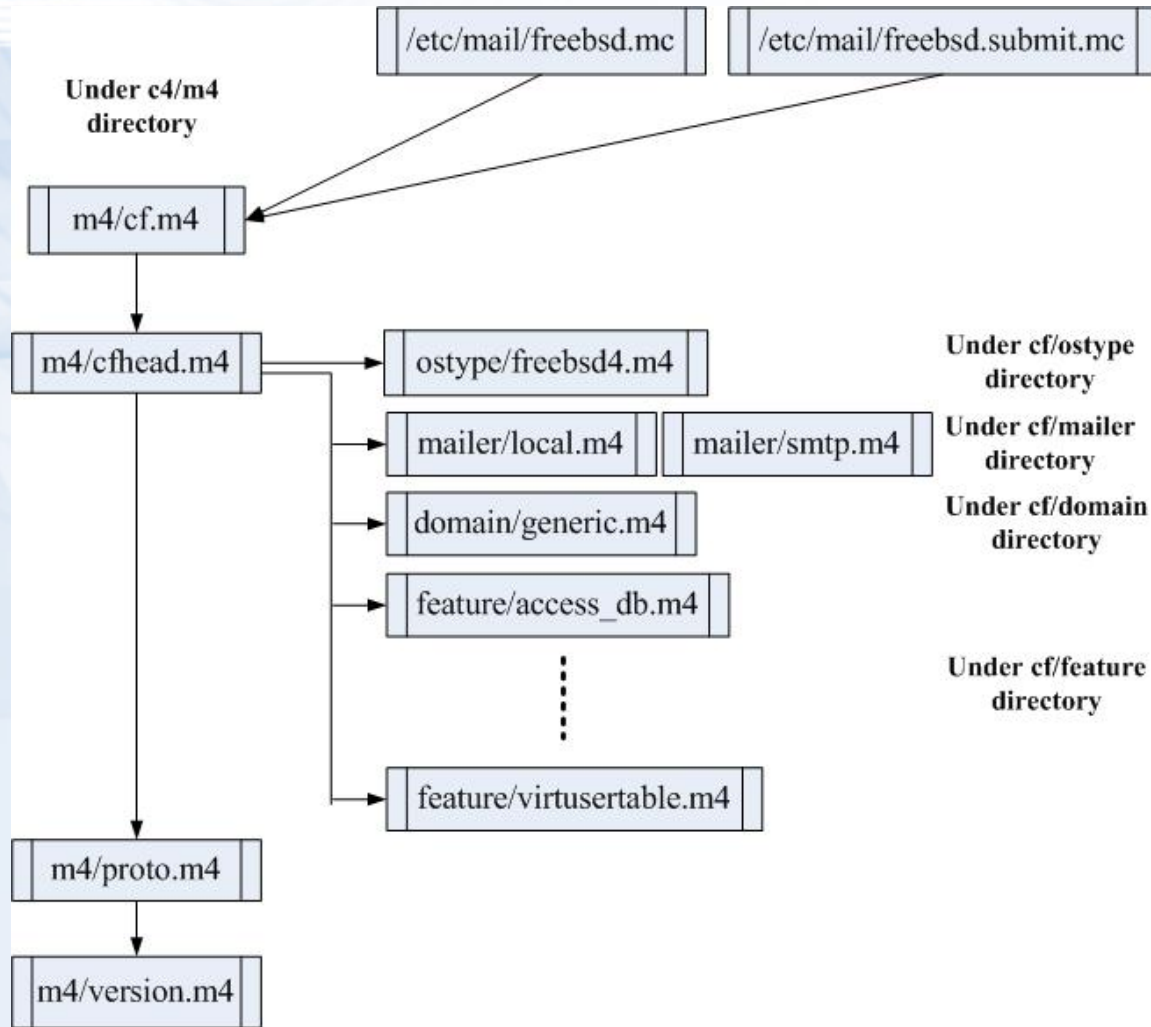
/etc/mail/freebsd.mc

/etc/mail/freebsd.submit.mc

Under c4/m4 directory

m4/cf.m4

m4/cfhead.m4

ostype/freebsd4.m4

Under cf/ostype directory

mailer/local.m4

mailer/smtp.m4

Under cf/mailer directory

domain/generic.m4

Under cf/domain directory

feature/access_db.m4

Under cf/feature directory

feature/virtusertable.m4

m4/proto.m4

m4/version.m4